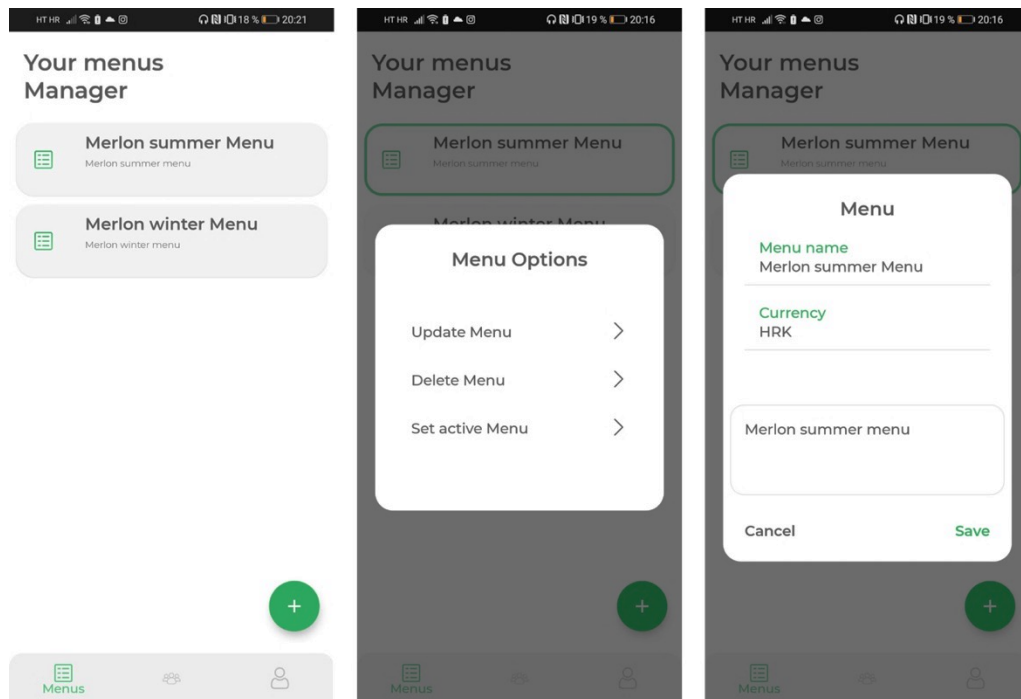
HT HR 18% 20:21

Your menus Manager

Merlon summer Menu
Merlon summer menu

Merlon winter Menu
Merlon winter menu

+

Menus

HT HR 19% 20:16

Your menus Manager

Merlon summer Menu
Merlon summer menu

Merlon winter Menu

Menu Options

Update Menu >

Delete Menu >

Set active Menu >

+

Menus

HT HR 19% 20:16

Your menus Manager

Merlon summer Menu
Merlon summer menu

Menu

Menu name
Merlon summer Menu

Currency
HRK

Merlon summer menu

Cancel Save

+

Menus